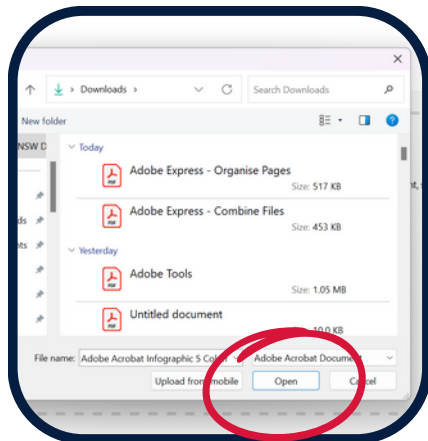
×

Downloads >

Search Downloads

New folder

NSW D

ds

ts

Today

Adobe Express - Organise Pages

Size: 517 KB

Adobe Express - Combine Files

Size: 453 KB

Yesterday

Adobe Tools

Size: 1.05 MB

Untitled document

10.0 KB

File name: Adobe Acrobat Infographic 5 Col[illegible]

Adobe Acrobat Document

Upload from mobile

Open

Cancel